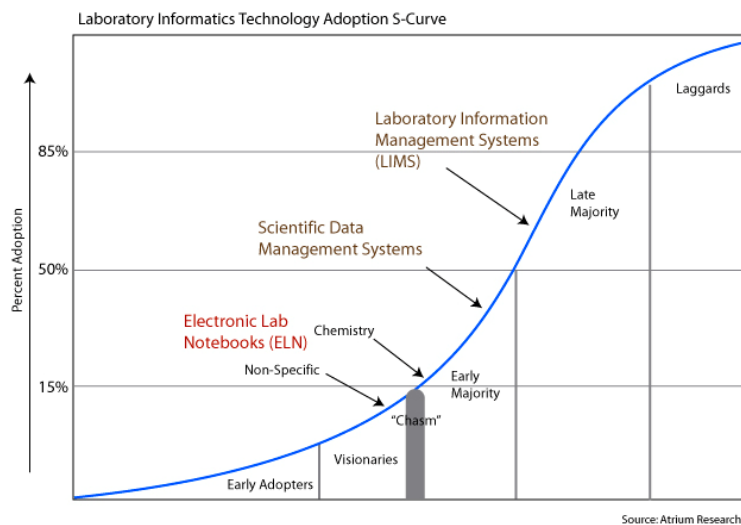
Laboratory Informatics Technology Adoption S-Curve

Percent Adoption

85%

50%

15%

Laboratory Information Management Systems (LIMS)

Scientific Data Management Systems

Electronic Lab Notebooks (ELN)

Chemistry

Non-Specific

Laggards

Late Majority

Early Majority

"Chasm"

Visionaries

Early Adopters

Source: Atrium Research